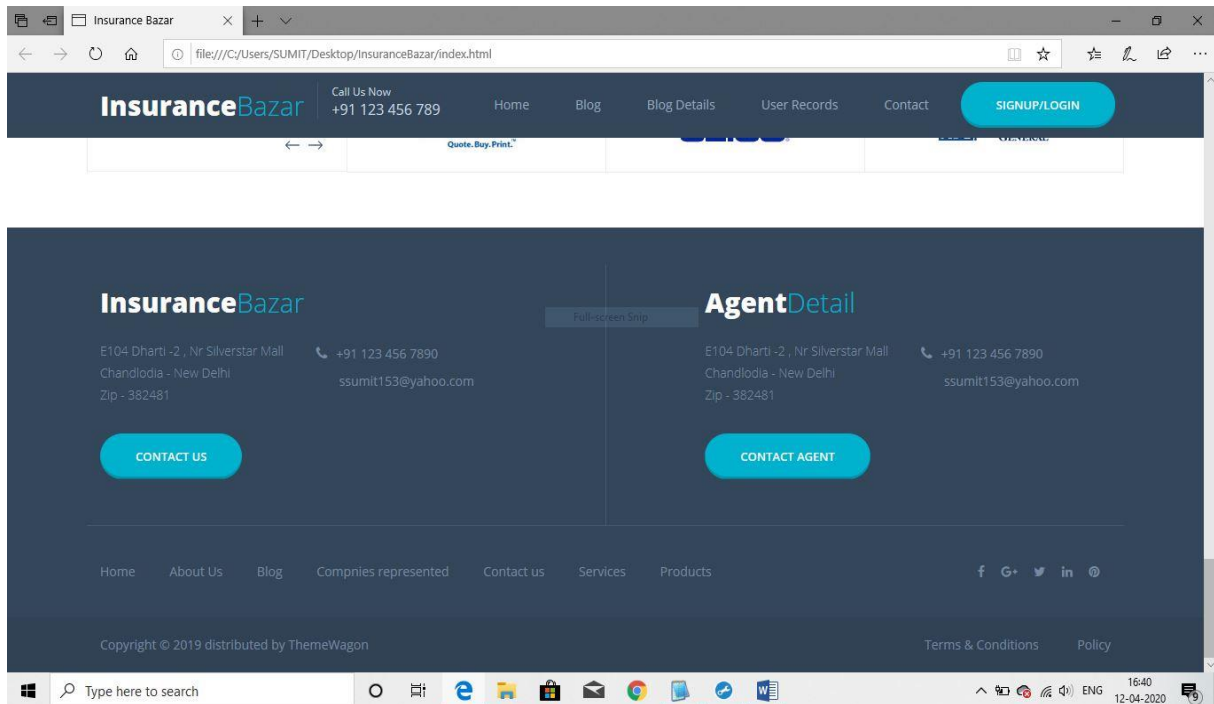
Insurance Bazar

file:///C:/Users/SUMIT/Desktop/InsuranceBazar/index.html

InsuranceBazar

Call Us Now
+91 123 456 789

Home Blog Blog Details User Records Contact SIGNUP/LOGIN

← →

Quote. Buy. Print.

GENERAL

InsuranceBazar

Full-screen Snip

E104 Dharti -2 , Nr Silverstar Mall
Chandlodia - New Delhi
Zip - 382481

+91 123 456 7890
ssumit153@yahoo.com

CONTACT US

AgentDetail

E104 Dharti -2 , Nr Silverstar Mall
Chandlodia - New Delhi
Zip - 382481

+91 123 456 7890
ssumit153@yahoo.com

CONTACT AGENT

Home About Us Blog Compnies represented Contact us Services Products

f G+ in

Copyright © 2019 distributed by ThemeWagon

Terms & Conditions Policy

Type here to search

ENG 16:40 12-04-2020